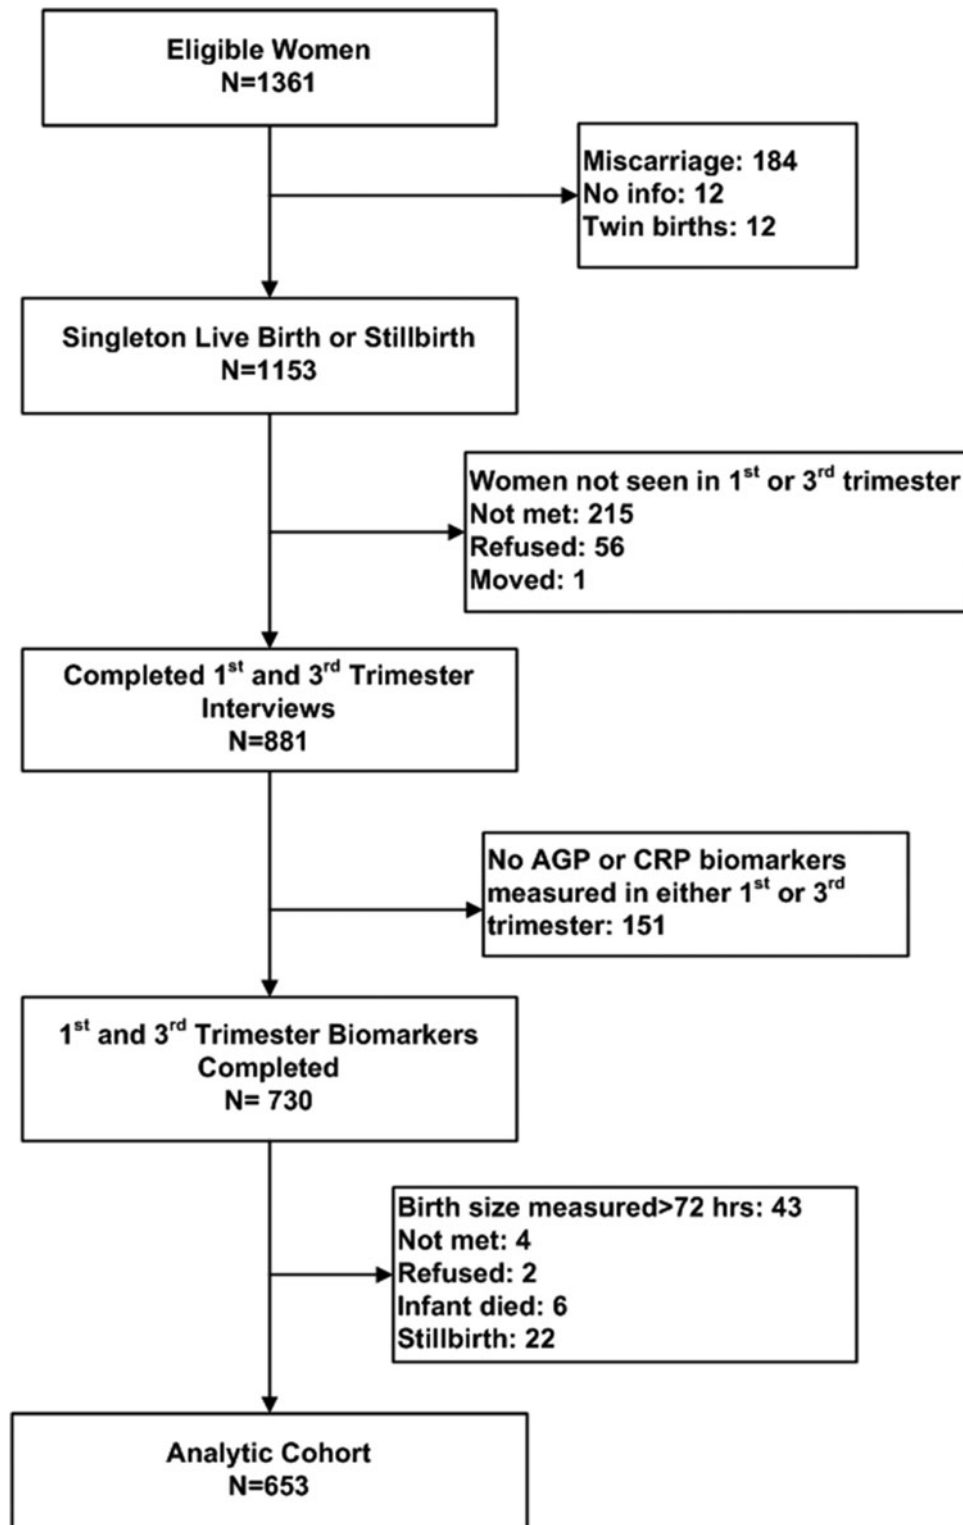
Eligible Women
N=1361

Miscarriage: 184
No info: 12
Twin births: 12

Singleton Live Birth or Stillbirth
N=1153

Women not seen in 1$^{st}$ or 3$^{rd}$ trimester
Not met: 215
Refused: 56
Moved: 1

Completed 1$^{st}$ and 3$^{rd}$ Trimester Interviews
N=881

No AGP or CRP biomarkers measured in either 1$^{st}$ or 3$^{rd}$ trimester: 151

1$^{st}$ and 3$^{rd}$ Trimester Biomarkers Completed
N= 730

Birth size measured>72 hrs: 43
Not met: 4
Refused: 2
Infant died: 6
Stillbirth: 22

Analytic Cohort
N=653